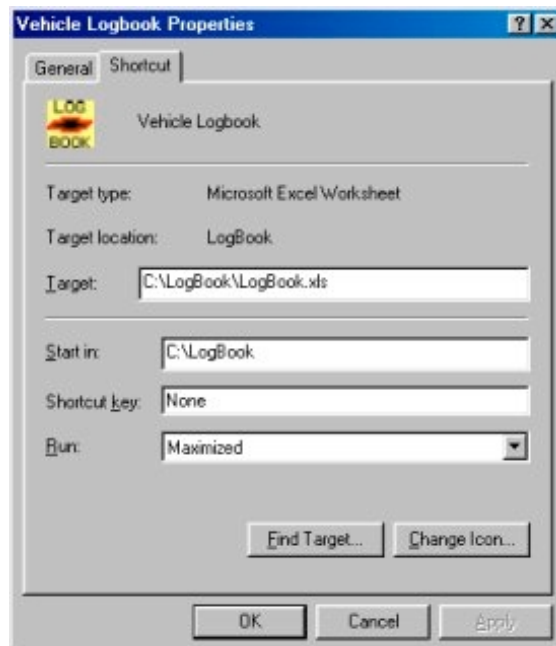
Vehicle Logbook Properties

?

General

Shortcut

LOG BOOK

Vehicle Logbook

Target type: Microsoft Excel Worksheet

Target location: LogBook

Target: C:\LogBook\LogBook.xls

Start in: C:\LogBook

Shortcut key: None

Run: Maximized

Find Target...

Change Icon...

OK

Cancel

Apply